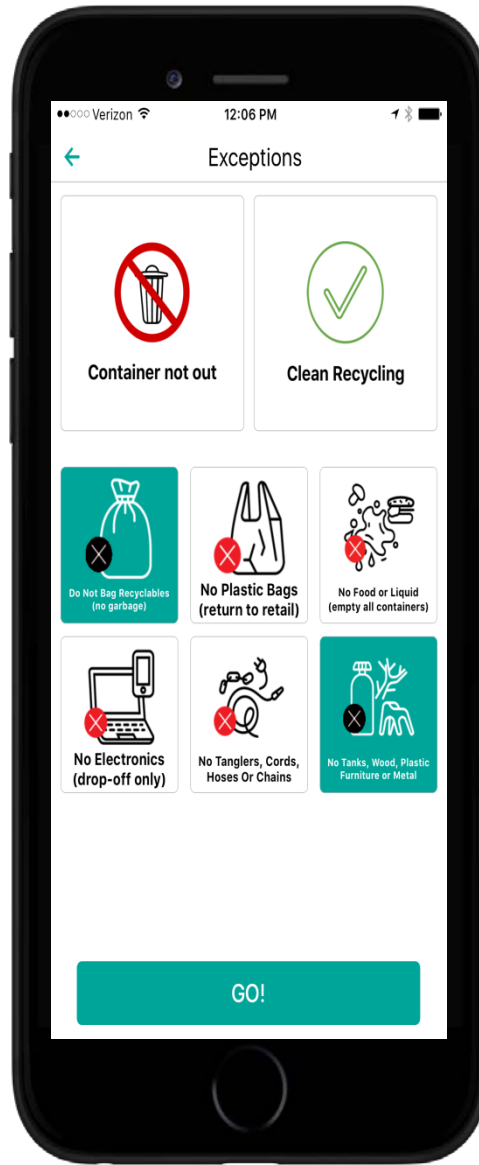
●●○○○ Verizon 12:06 PM

Exceptions

Container not out

Clean Recycling

Do Not Bag Recyclables (no garbage)

No Plastic Bags (return to retail)

No Food or Liquid (empty all containers)

No Electronics (drop-off only)

No Tanglers, Cords, Hoses Or Chains

No Tanks, Wood, Plastic Furniture or Metal

GO!